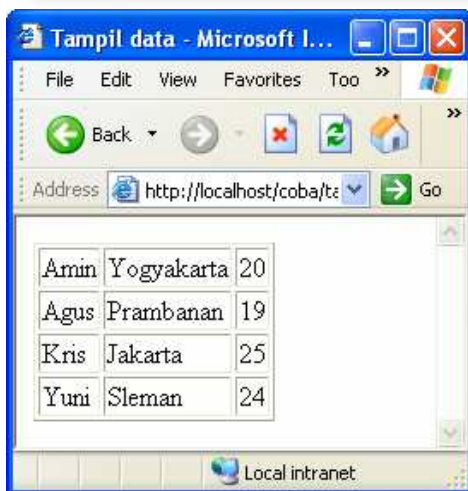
Tampil data - Microsoft I...

File Edit View Favorites Too »

Back

Address http://localhost/coba/ta Go

| Amin | Yogyakarta | 20 |
|---|---|---|
| Agus | Prambanan | 19 |
| Kris | Jakarta | 25 |
| Yuni | Sleman | 24 |

Local intranet